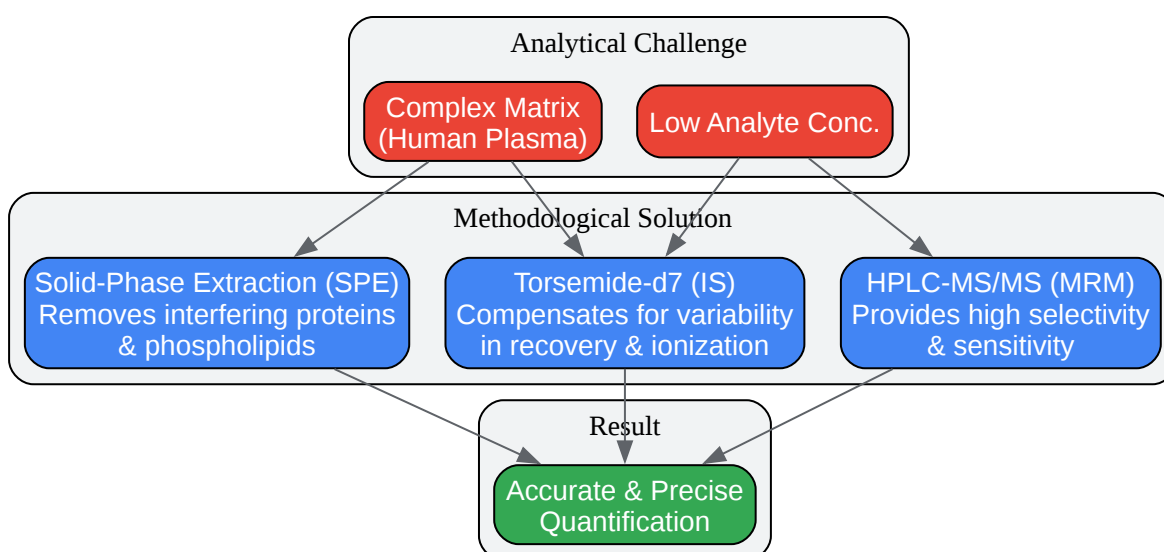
Analytical Challenge

Complex Matrix (Human Plasma)

Low Analyte Conc.

Methodological Solution

Solid-Phase Extraction (SPE) Removes interfering proteins & phospholipids

Torsemide-d7 (IS) Compensates for variability in recovery & ionization

HPLC-MS/MS (MRM) Provides high selectivity & sensitivity

Result

Accurate & Precise Quantification